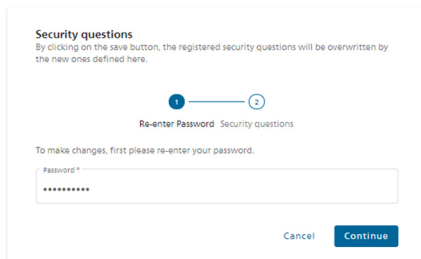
Security questions

By clicking on the save button, the registered security questions will be overwritten by the new ones defined here.

1 2

Re-enter Password Security questions

To make changes, first please re-enter your password.

Password *

••••••••••

Cancel Continue